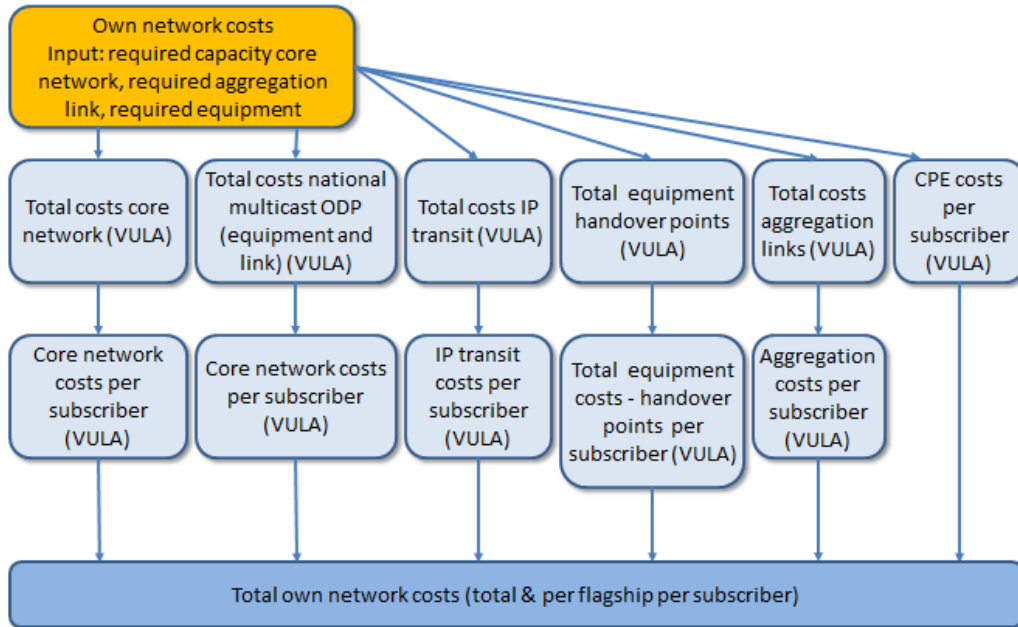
Own network costs
Input: required capacity core network, required aggregation link, required equipment

Total costs core network (VULA)

Total costs national multicast ODP (equipment and link) (VULA)

Total costs IP transit (VULA)

Total equipment handover points (VULA)

Total costs aggregation links (VULA)

CPE costs per subscriber (VULA)

Core network costs per subscriber (VULA)

Core network costs per subscriber (VULA)

IP transit costs per subscriber (VULA)

Total equipment costs - handover points per subscriber (VULA)

Aggregation costs per subscriber (VULA)

Total own network costs (total & per flagship per subscriber)